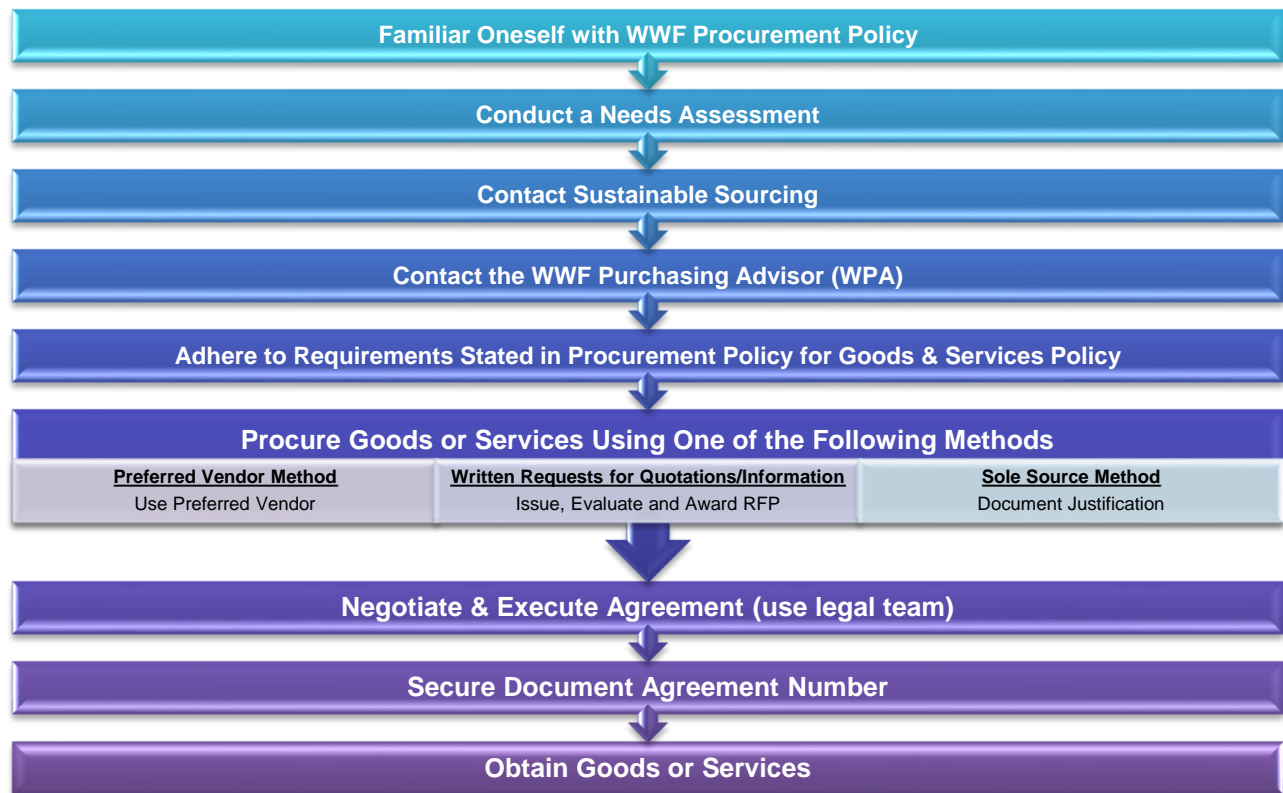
Familiar Oneself with WWF Procurement Policy

Conduct a Needs Assessment

Contact Sustainable Sourcing

Contact the WWF Purchasing Advisor (WPA)

Adhere to Requirements Stated in Procurement Policy for Goods & Services Policy

Procure Goods or Services Using One of the Following Methods

| Preferred Vendor Method | Written Requests for Quotations/Information | Sole Source Method |
|---|---|---|
| Use Preferred Vendor | Issue, Evaluate and Award RFP | Document Justification |

Negotiate & Execute Agreement (use legal team)

Secure Document Agreement Number

Obtain Goods or Services